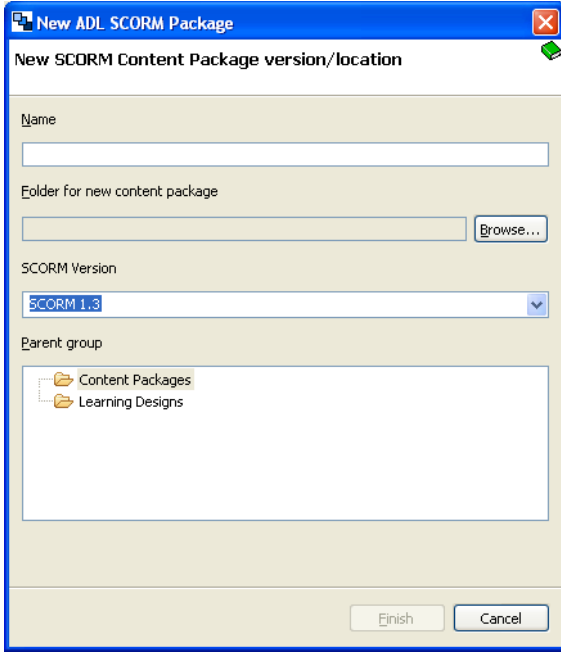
New ADL SCORM Package

New SCORM Content Package version/location

Name

Folder for new content package

Browse...

SCORM Version

SCORM 1.3

Parent group

Content Packages
Learning Designs

Finish
Cancel